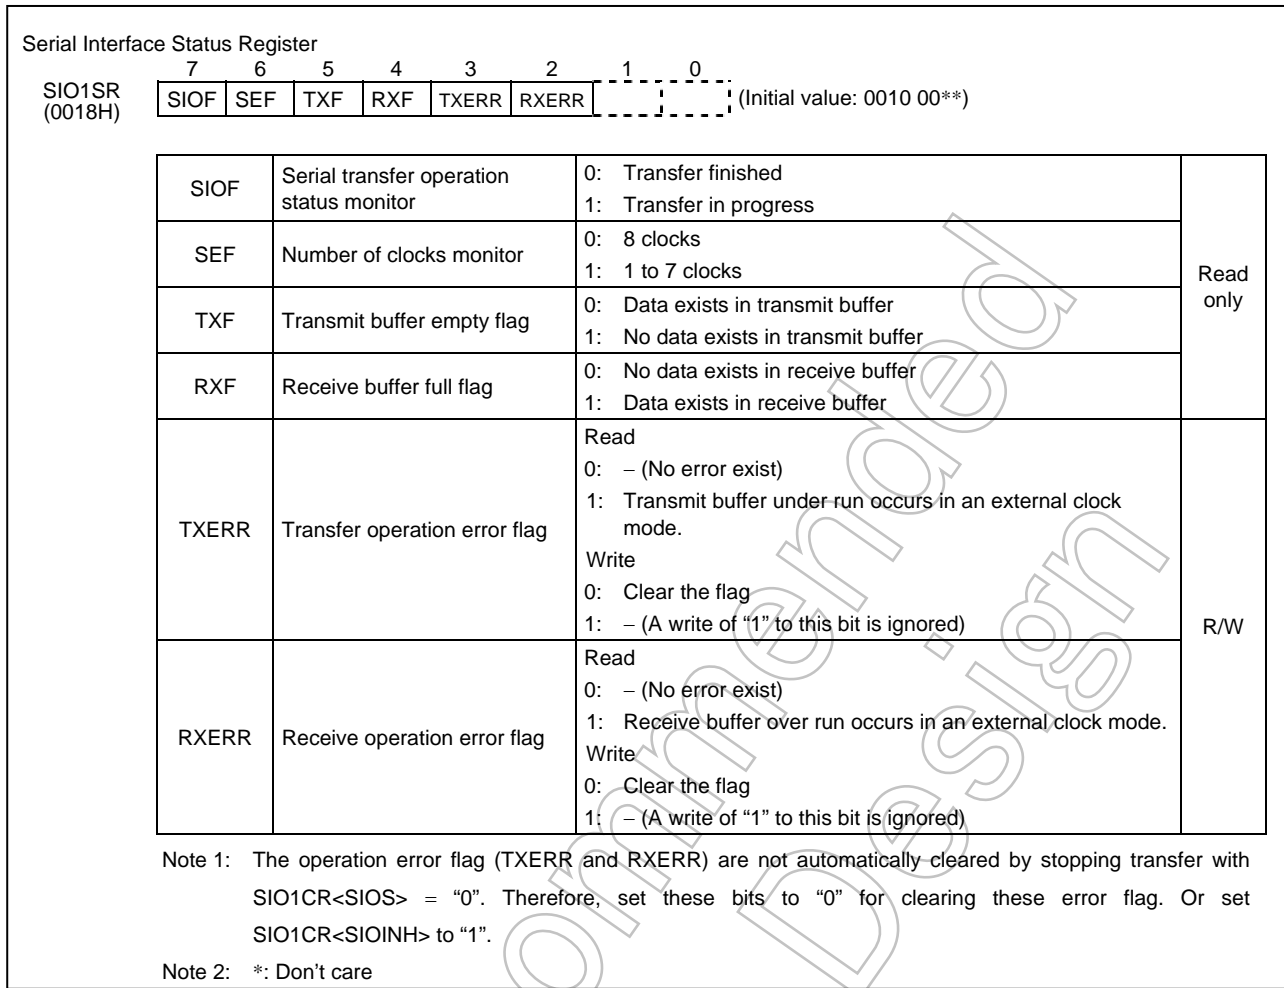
Serial Interface Status Register

SIO1SR (0018H)

| 7 | 6 | 5 | 4 | 3 | 2 | 1 | 0 |
|---|---|---|---|---|---|---|---|
| SIOF | SEF | TXF | RXF | TXERR | RXERR | | |

(Initial value: 0010 00**)

| | | | |
|---|---|---|---|
| SIOF | Serial transfer operation status monitor | 0: Transfer finished<br>1: Transfer in progress | Read only |
| SEF | Number of clocks monitor | 0: 8 clocks<br>1: 1 to 7 clocks | |
| TXF | Transmit buffer empty flag | 0: Data exists in transmit buffer<br>1: No data exists in transmit buffer | |
| RXF | Receive buffer full flag | 0: No data exists in receive buffer<br>1: Data exists in receive buffer | |
| TXERR | Transfer operation error flag | Read<br>0: − (No error exist)<br>1: Transmit buffer under run occurs in an external clock mode.<br>Write<br>0: Clear the flag<br>1: − (A write of "1" to this bit is ignored) | R/W |
| RXERR | Receive operation error flag | Read<br>0: − (No error exist)<br>1: Receive buffer over run occurs in an external clock mode.<br>Write<br>0: Clear the flag<br>1: − (A write of "1" to this bit is ignored) | |

Note 1: The operation error flag (TXERR and RXERR) are not automatically cleared by stopping transfer with SIO1CR<SIOS> = "0". Therefore, set these bits to "0" for clearing these error flag. Or set SIO1CR<SIOINH> to "1".

Note 2: *: Don't care

Not Recommended for New Design